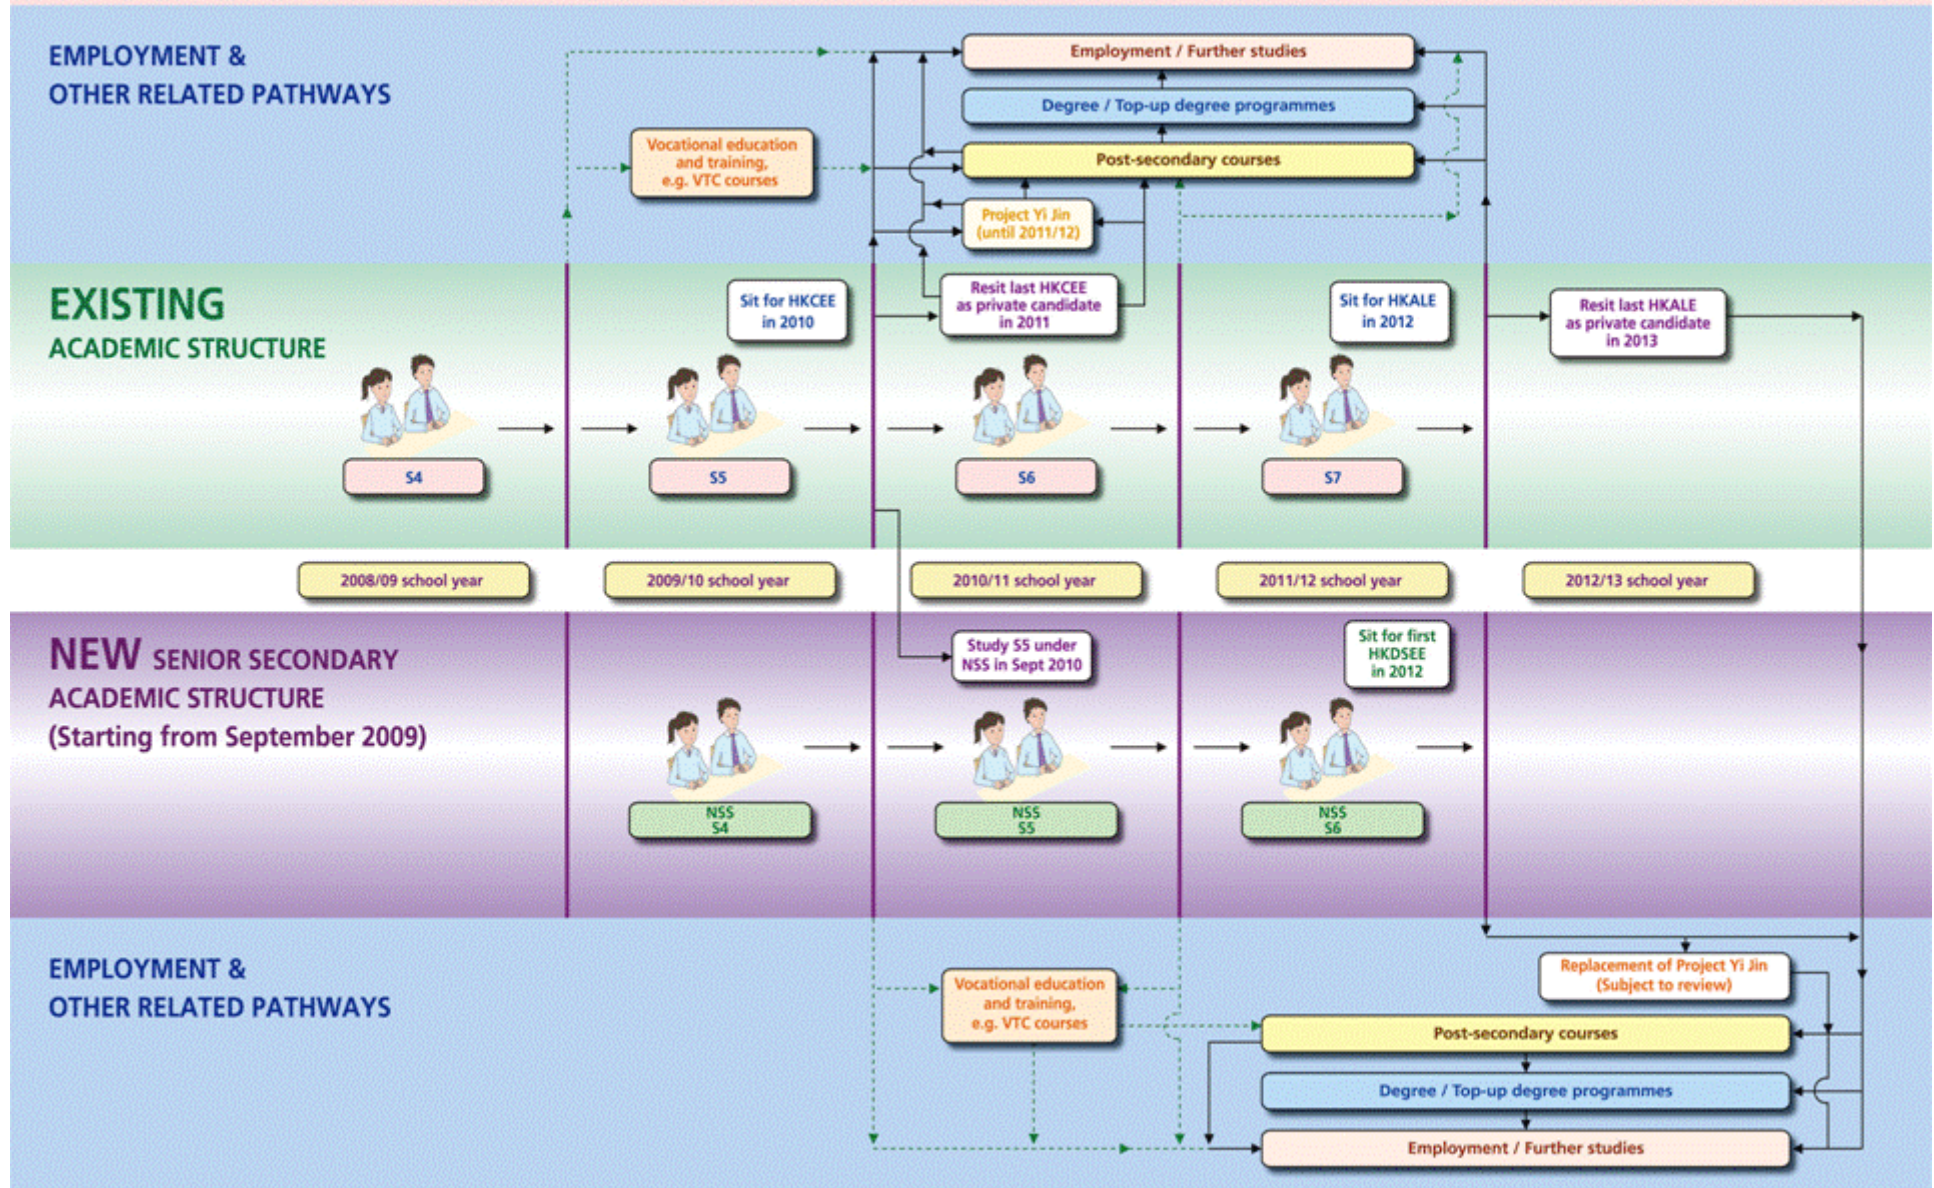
EMPLOYMENT & OTHER RELATED PATHWAYS

Employment / Further studies

Degree / Top-up degree programmes

Vocational education and training, e.g. VTC courses

Post-secondary courses

Project Yi Jin (until 2011/12)

EXISTING ACADEMIC STRUCTURE

Sit for HKCEE in 2010

Resit last HKCEE as private candidate in 2011

Sit for HKALE in 2012

Resit last HKALE as private candidate in 2013

S4

S5

S6

S7

2008/09 school year

2009/10 school year

2010/11 school year

2011/12 school year

2012/13 school year

NEW SENIOR SECONDARY ACADEMIC STRUCTURE (Starting from September 2009)

Study S5 under NSS in Sept 2010

Sit for first HKDSEE in 2012

NSS S4

NSS S5

NSS S6

EMPLOYMENT & OTHER RELATED PATHWAYS

Replacement of Project Yi Jin (Subject to review)

Vocational education and training, e.g. VTC courses

Post-secondary courses

Degree / Top-up degree programmes

Employment / Further studies